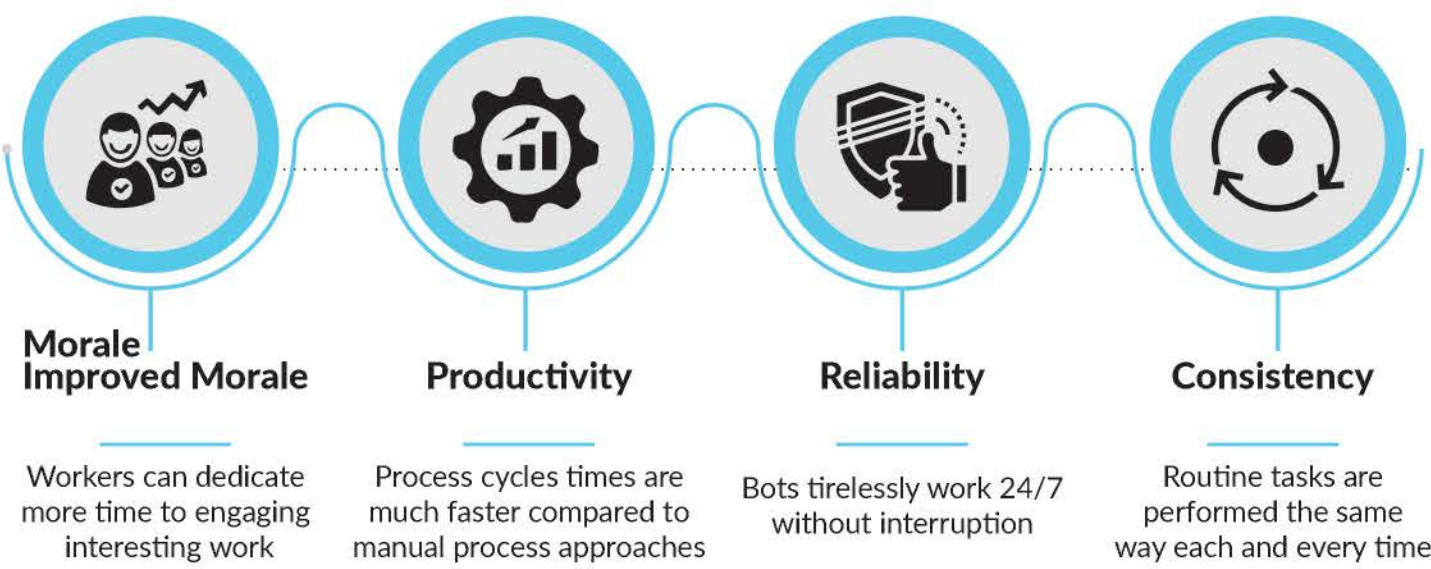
Morale
Improved Morale

Workers can dedicate more time to engaging interesting work

Productivity

Process cycles times are much faster compared to manual process approaches

Reliability

Bots tirelessly work 24/7 without interruption

Consistency

Routine tasks are performed the same way each and every time